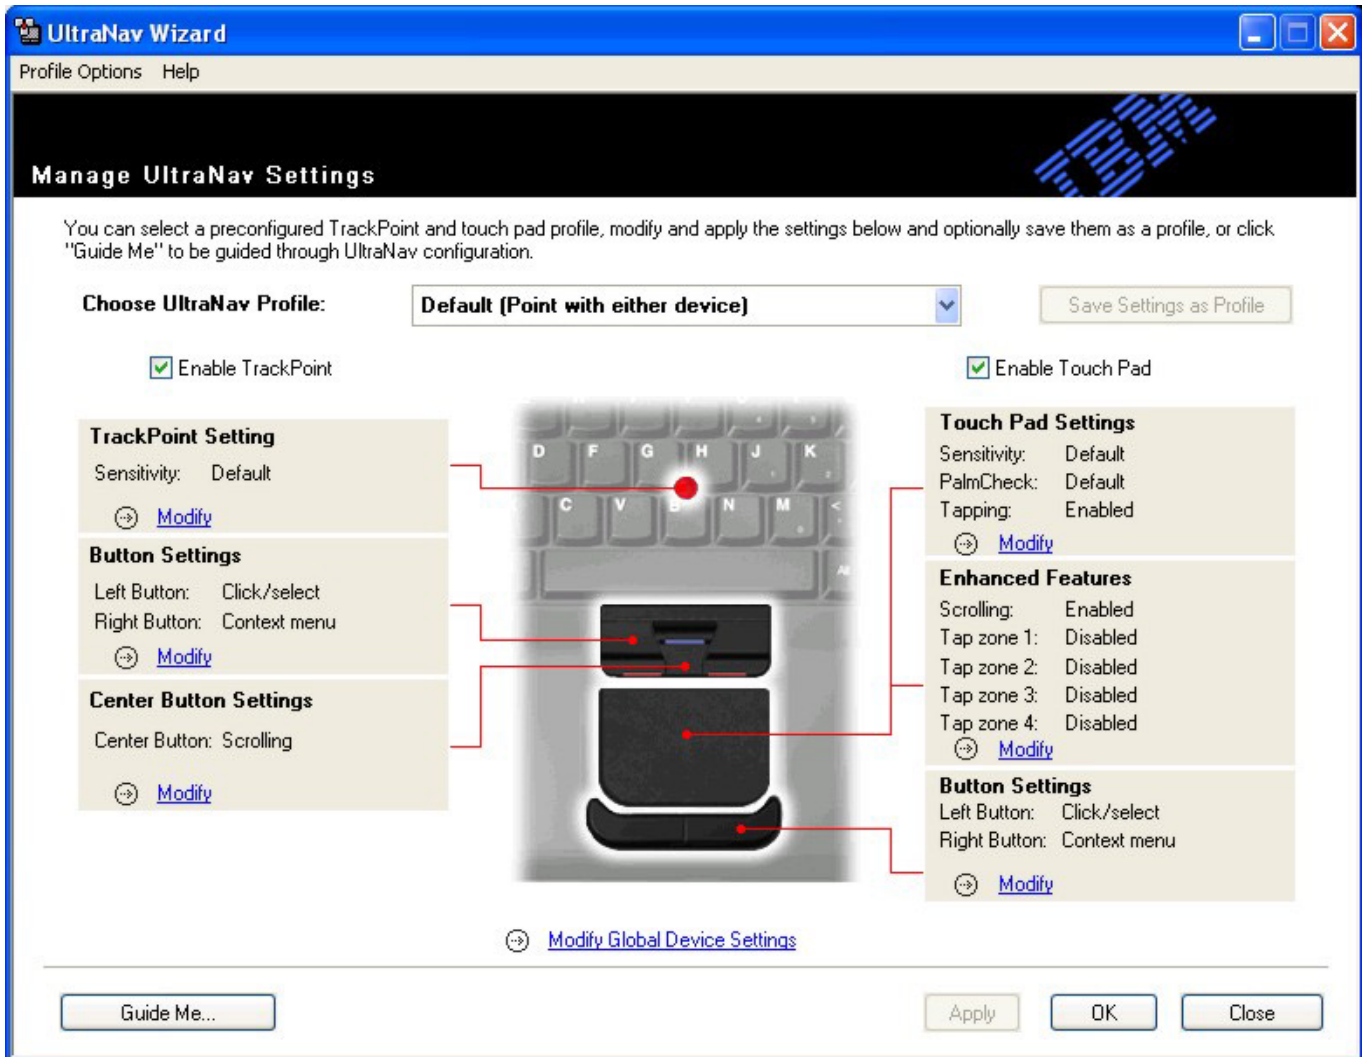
UltraNav Wizard

Profile Options Help

Manage UltraNav Settings

IBM

You can select a preconfigured TrackPoint and touch pad profile, modify and apply the settings below and optionally save them as a profile, or click "Guide Me" to be guided through UltraNav configuration.

Choose UltraNav Profile: Default (Point with either device)

Save Settings as Profile

Enable TrackPoint

Enable Touch Pad

TrackPoint Setting
Sensitivity: Default
Modify

Button Settings
Left Button: Click/select
Right Button: Context menu
Modify

Center Button Settings
Center Button: Scrolling
Modify

D F G H J K
C V B N M

Touch Pad Settings
Sensitivity: Default
PalmCheck: Default
Tapping: Enabled
Modify

Enhanced Features
Scrolling: Enabled
Tap zone 1: Disabled
Tap zone 2: Disabled
Tap zone 3: Disabled
Tap zone 4: Disabled
Modify

Button Settings
Left Button: Click/select
Right Button: Context menu
Modify

Modify Global Device Settings

Guide Me...

Apply OK Close